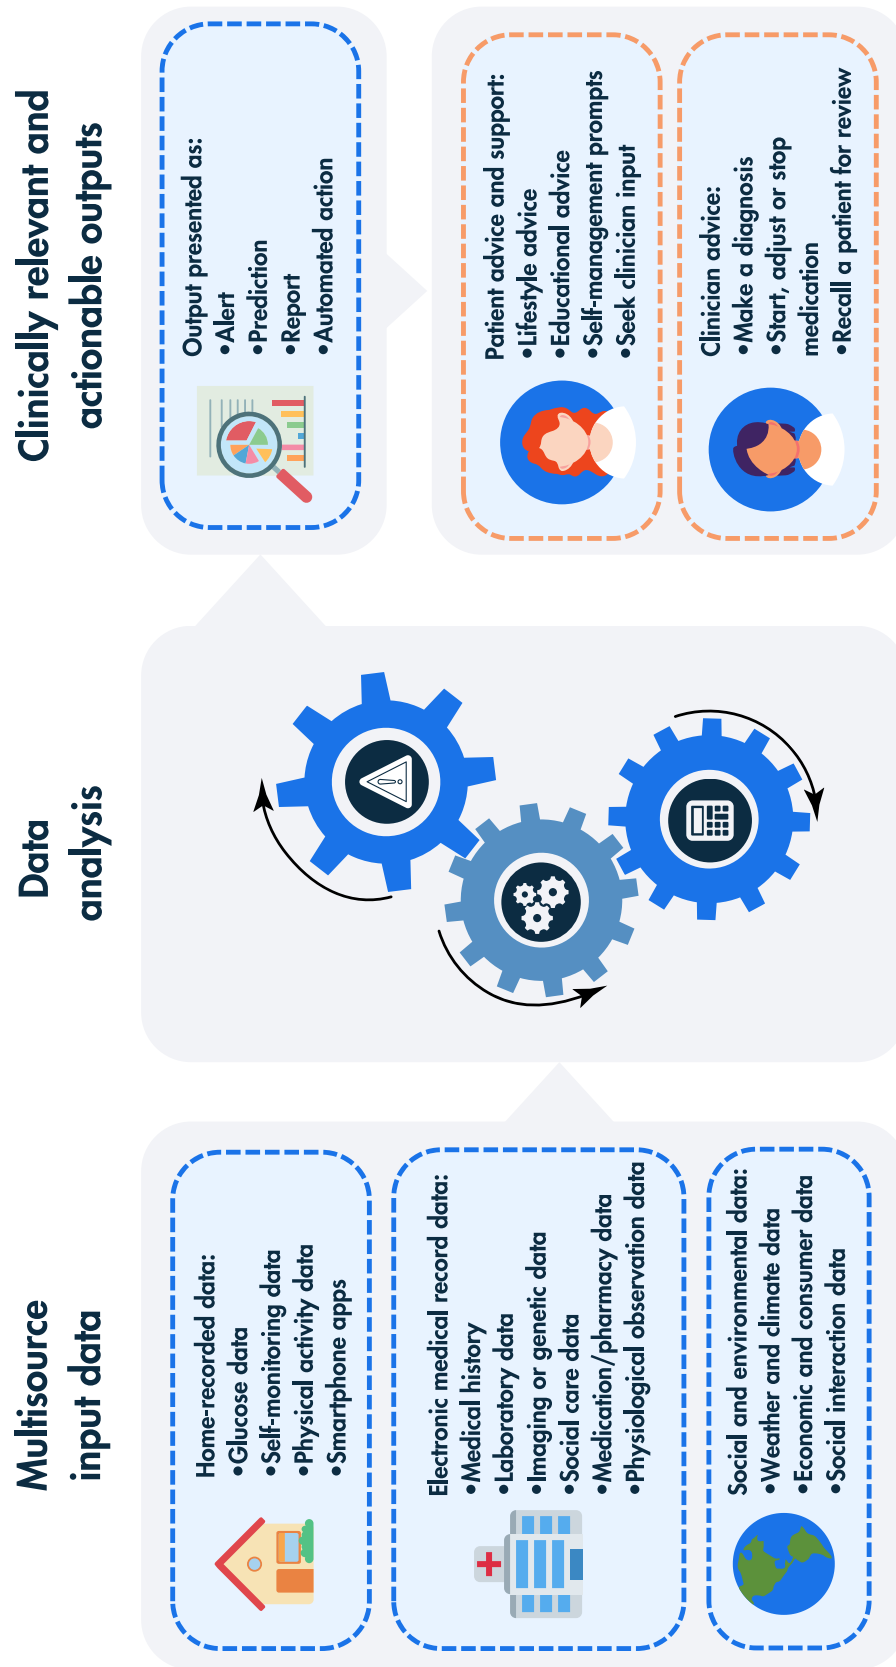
Clinically relevant and actionable outputs

Output presented as:
•Alert
•Prediction
•Report
•Automated action

Patient advice and support:
•Lifestyle advice
•Educational advice
•Self-management prompts
•Seek clinician input

Clinician advice:
•Make a diagnosis
•Start, adjust or stop medication
•Recall a patient for review

Data analysis

Multisource input data

Home-recorded data:
•Glucose data
•Self-monitoring data
•Physical activity data
•Smartphone apps

Electronic medical record data:
•Medical history
•Laboratory data
•Imaging or genetic data
•Social care data
•Medication/pharmacy data
•Physiological observation data

Social and environmental data:
•Weather and climate data
•Economic and consumer data
•Social interaction data